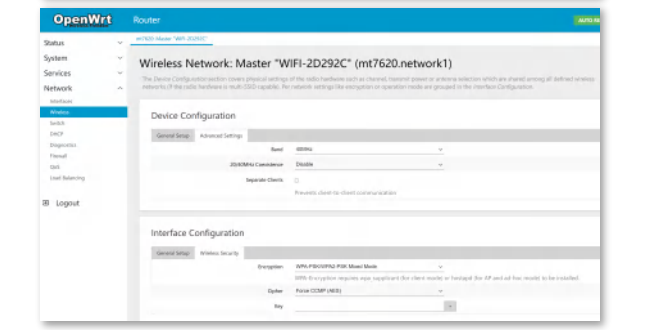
OpenWrt Router AUTO R

Status
System
Services
Network
Interfaces
Wireless
Switch
DHCP
Diagnostics
Firewall
QoS
Load Balancing
Logout

mt7620: Master "WIFI-2D292C"

Wireless Network: Master "WIFI-2D292C" (mt7620.network1)

The Device Configuration section covers physical settings of the radio hardware such as channel, transmit power or antenna selection which are shared among all defined wireless networks (if the radio hardware is multi-SSID capable). Per network settings like encryption or operation mode are grouped in the Interface Configuration.

Device Configuration

General Setup Advanced Settings

Band 40MHz

20/40MHz Coexistence Disable

Separate Clients

Prevents client-to-client communication

Interface Configuration

General Setup Wireless Security

Encryption WPA-PSK/WPA2-PSK Mixed Mode

WPA-Encryption requires wpa supplicant (for client mode) or hostapd (for AP and ad-hoc mode) to be installed.

Cipher Force CCMP (AES)

Key